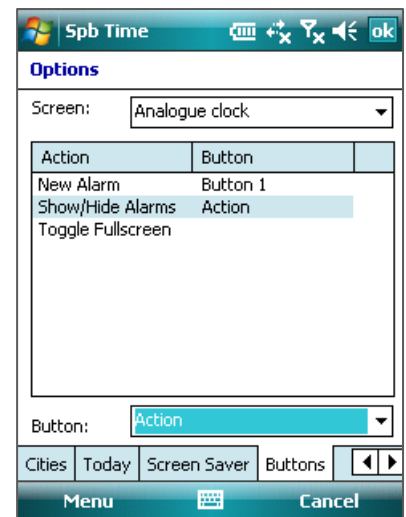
Spb Time ok

Options

Screen: Analogue clock

| Action | Button |
|---|---|
| New Alarm | Button 1 |
| Show/Hide Alarms | Action |
| Toggle Fullscreen | |

Button: Action

Cities Today Screen Saver Buttons

Menu Cancel